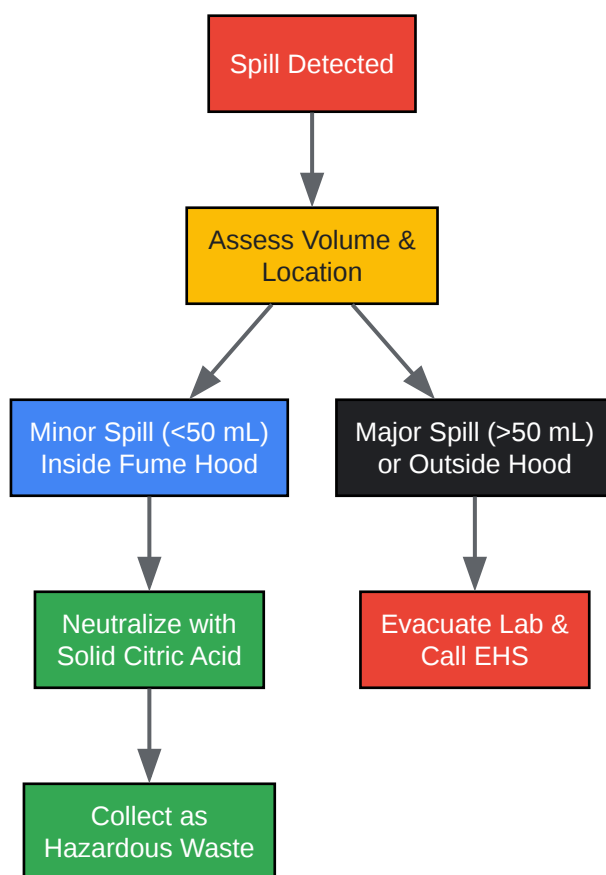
Spill Detected

Assess Volume & Location

Minor Spill (<50 mL) Inside Fume Hood

Major Spill (>50 mL) or Outside Hood

Neutralize with Solid Citric Acid

Evacuate Lab & Call EHS

Collect as Hazardous Waste